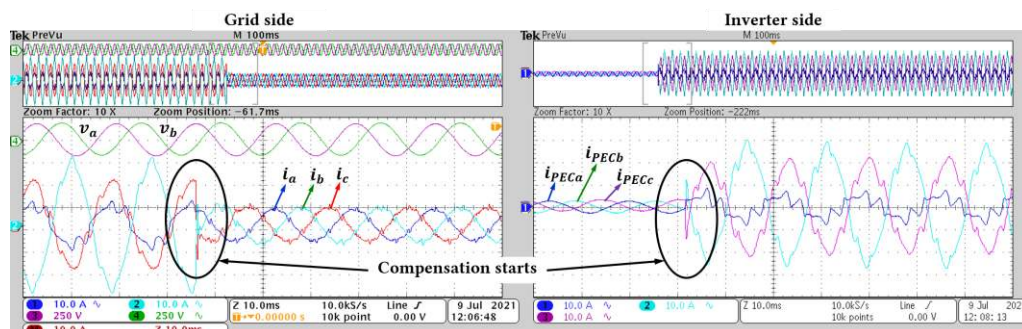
Grid side

Inverter side

Tek PreVu

M 100ms

Zoom Factor: 10 X

Zoom Position: -61.7ms

$v_a$

$v_b$

$i_a$

$i_b$

$i_c$

Tek PreVu

M 100ms

Zoom Factor: 10 X

Zoom Position: -222ms

$i_{PECa}$

$i_{PECb}$

$i_{PECc}$

Compensation starts

1 10.0 A

2 10.0 A

3 250 V

4 250 V

Z 10.0ms

0.00000 s

10.0kS/s

10k point

Line

0.00 V

9 Jul 2021

12:06:48

1 10.0 A

2 10.0 A

3 10.0 A

Z 10.0ms

10.0kS/s

10k points

Line

0.00 V

9 Jul 2021

12:08:13